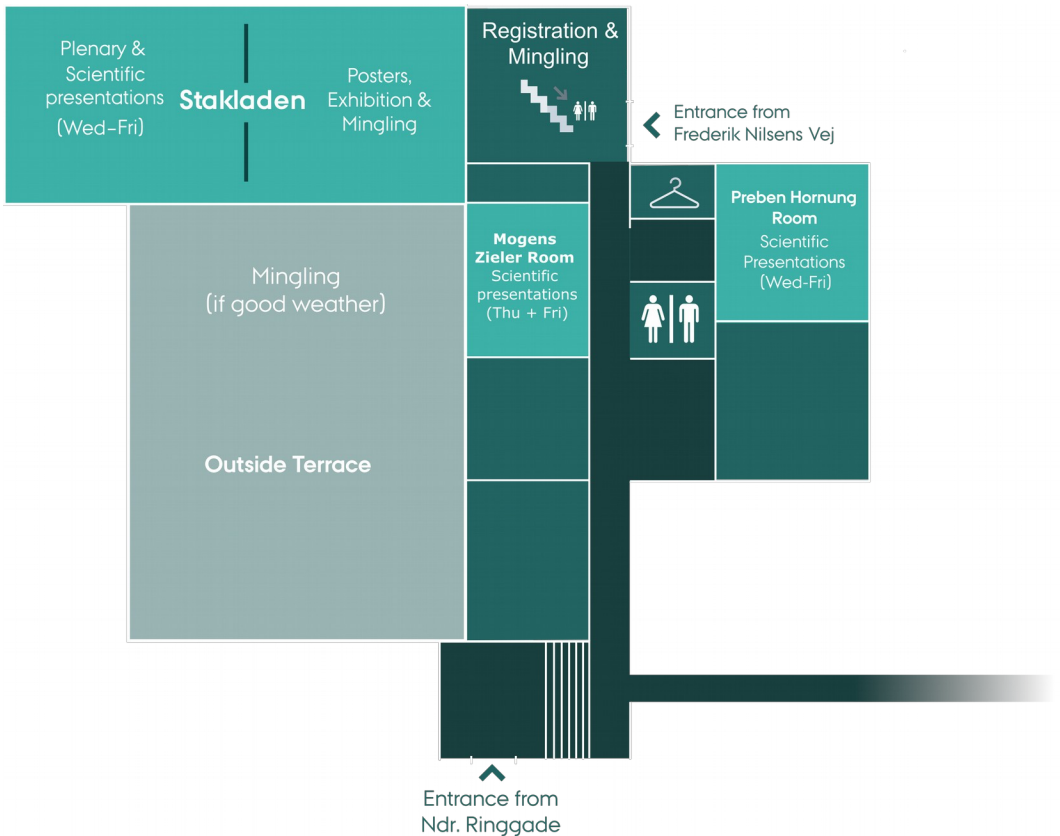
Plenary & Scientific presentations (Wed–Fri)

Stakladen

Posters, Exhibition & Mingling

Registration & Mingling

Entrance from Frederik Nilsens Vej

Preben Hornung Room
Scientific Presentations (Wed-Fri)

Mogens Zieler Room
Scientific presentations (Thu + Fri)

Mingling (if good weather)

Outside Terrace

Entrance from Ndr. Ringgade